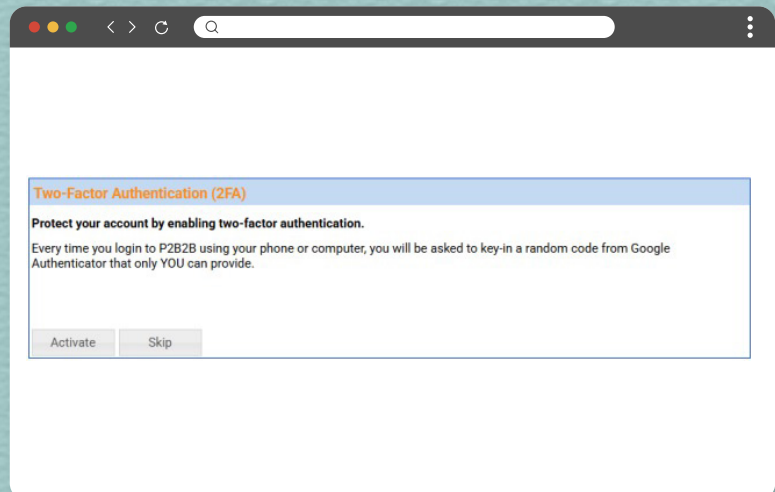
Two-Factor Authentication (2FA)

Protect your account by enabling two-factor authentication.

Every time you login to P2B2B using your phone or computer, you will be asked to key-in a random code from Google Authenticator that only YOU can provide.

Activate

Skip